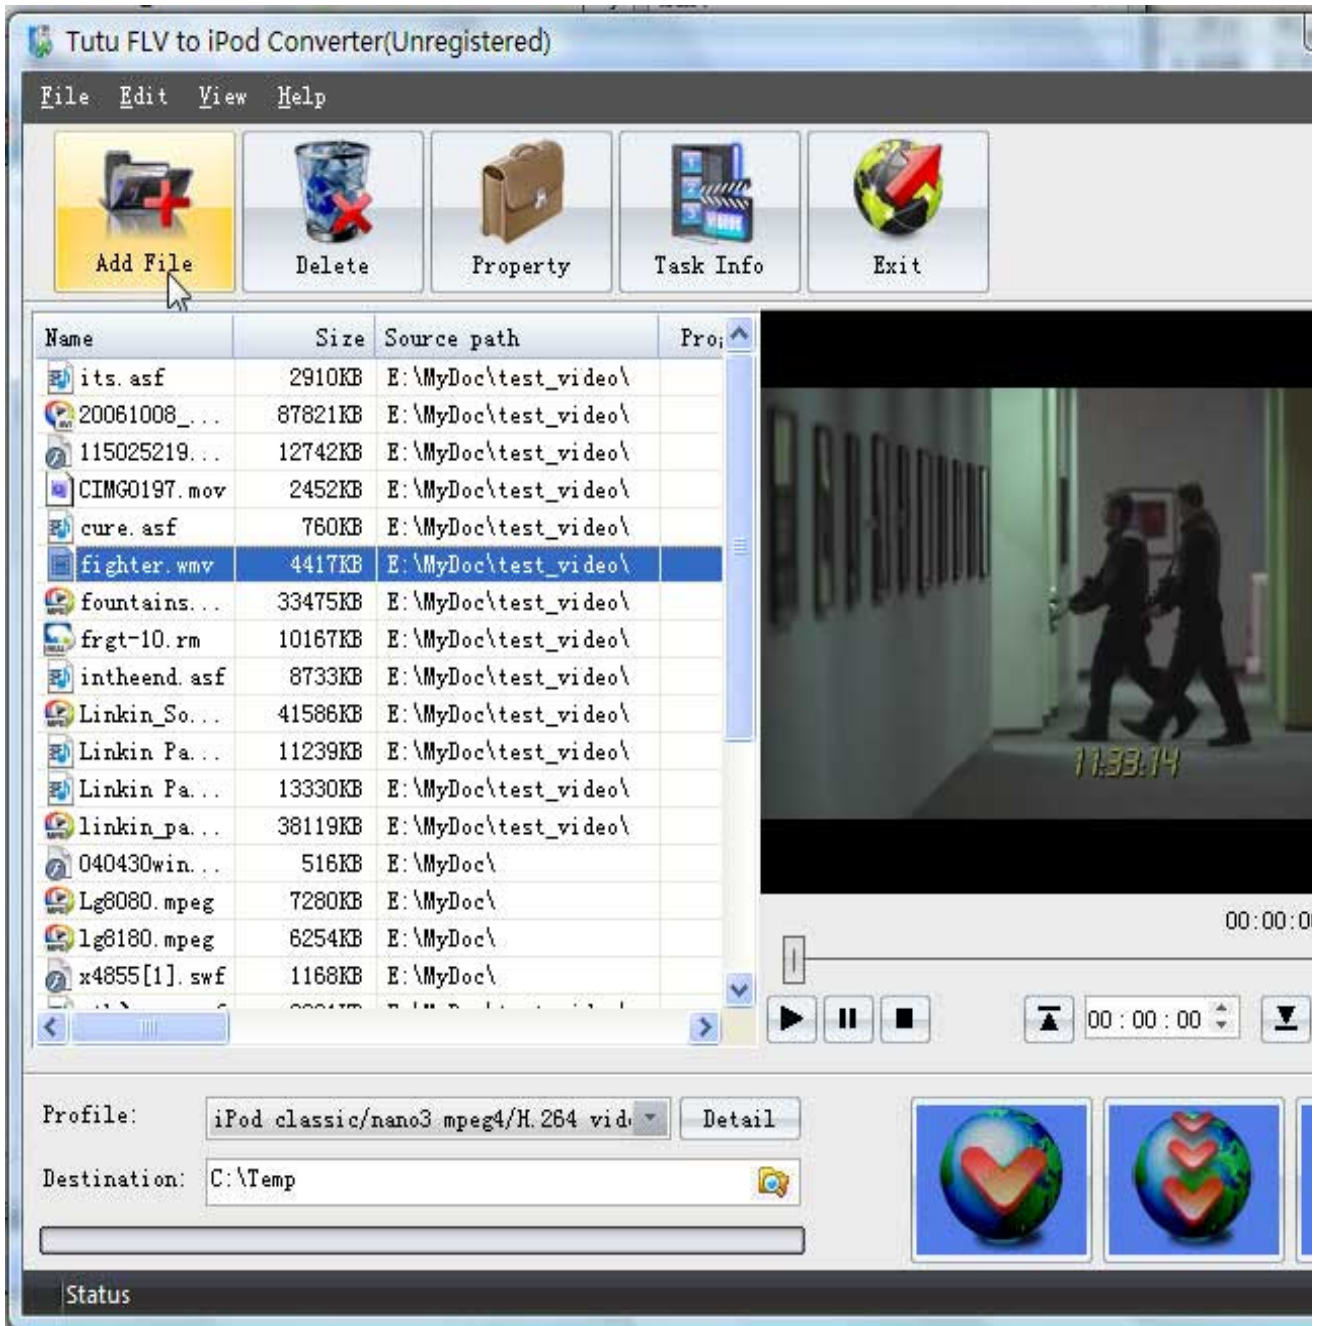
Tutu FLV to iPod Converter(Unregistered)

File Edit View Help

Add File
Delete
Property
Task Info
Exit

| Name | Size | Source path | Pro |
|---|---|---|---|
| its.asf | 2910KB | E:\MyDoc\test_video\ | |
| 20061008_... | 87821KB | E:\MyDoc\test_video\ | |
| 115025219... | 12742KB | E:\MyDoc\test_video\ | |
| CIMG0197.mov | 2452KB | E:\MyDoc\test_video\ | |
| cure.asf | 760KB | E:\MyDoc\test_video\ | |
| fighter.wmv | 4417KB | E:\MyDoc\test_video\ | |
| fountains... | 33475KB | E:\MyDoc\test_video\ | |
| frgt-10.rm | 10167KB | E:\MyDoc\test_video\ | |
| intheend.asf | 8733KB | E:\MyDoc\test_video\ | |
| Linkin_So... | 41586KB | E:\MyDoc\test_video\ | |
| Linkin Pa... | 11239KB | E:\MyDoc\test_video\ | |
| Linkin Pa... | 13330KB | E:\MyDoc\test_video\ | |
| linkin_pa... | 38119KB | E:\MyDoc\test_video\ | |
| 040430win... | 516KB | E:\MyDoc\ | |
| Lg8080.mpeg | 7280KB | E:\MyDoc\ | |
| lg8180.mpeg | 6254KB | E:\MyDoc\ | |
| x4855[1].swf | 1168KB | E:\MyDoc\ | |

11:33:14

00:00:0

00 : 00 : 00

Profile: iPod classic/nano3 mpeg4/H.264 vid
Detail
Destination: C:\Temp

Status